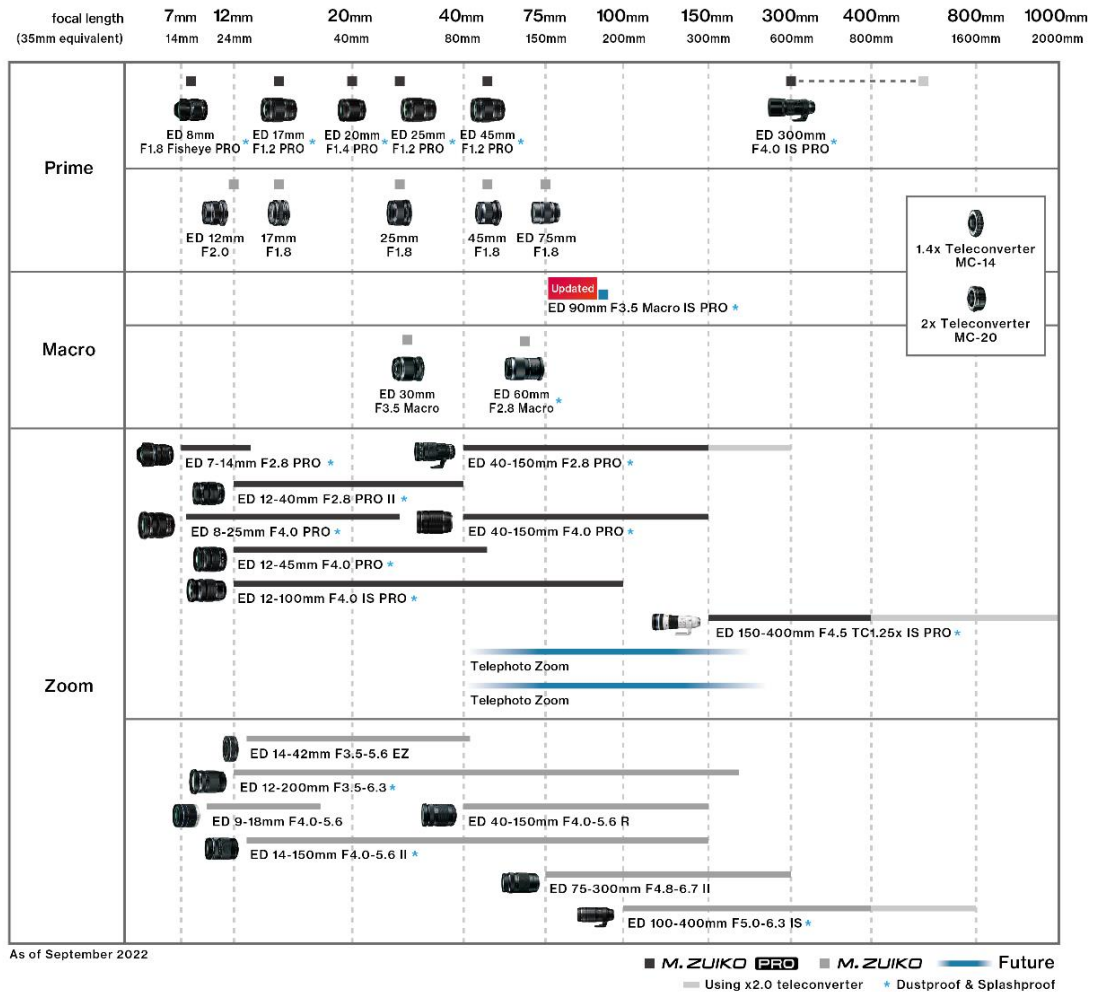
focal length (35mm equivalent)

| 7mm | 12mm | 20mm | 40mm | 75mm | 100mm | 150mm | 300mm | 400mm | 800mm | 1000mm |
|---|---|---|---|---|---|---|---|---|---|---|
| 14mm | 24mm | 40mm | 80mm | 150mm | 200mm | 300mm | 600mm | 800mm | 1600mm | 2000mm |

Prime

ED 8mm F1.8 Fisheye PRO *
ED 17mm F1.2 PRO *
ED 20mm F1.4 PRO *
ED 25mm F1.2 PRO *
ED 45mm F1.2 PRO *
ED 300mm F4.0 IS PRO *

ED 12mm F2.0
17mm F1.8
25mm F1.8
45mm F1.8
ED 75mm F1.8

1.4x Teleconverter MC-14
2x Teleconverter MC-20

Macro

Updated
ED 90mm F3.5 Macro IS PRO *

ED 30mm F3.5 Macro
ED 60mm F2.8 Macro *

Zoom

ED 7-14mm F2.8 PRO *
ED 40-150mm F2.8 PRO *
ED 12-40mm F2.8 PRO II *
ED 8-25mm F4.0 PRO *
ED 40-150mm F4.0 PRO *
ED 12-45mm F4.0 PRO *
ED 12-100mm F4.0 IS PRO *
ED 150-400mm F4.5 TC1.25x IS PRO *
Telephoto Zoom
Telephoto Zoom

ED 14-42mm F3.5-5.6 EZ
ED 12-200mm F3.5-6.3 *
ED 9-18mm F4.0-5.6
ED 40-150mm F4.0-5.6 R
ED 14-150mm F4.0-5.6 II *
ED 75-300mm F4.8-6.7 II
ED 100-400mm F5.0-6.3 IS *

As of September 2022

M.ZUIKO PRO   M.ZUIKO   Future
Using x2.0 teleconverter   * Dustproof & Splashproof